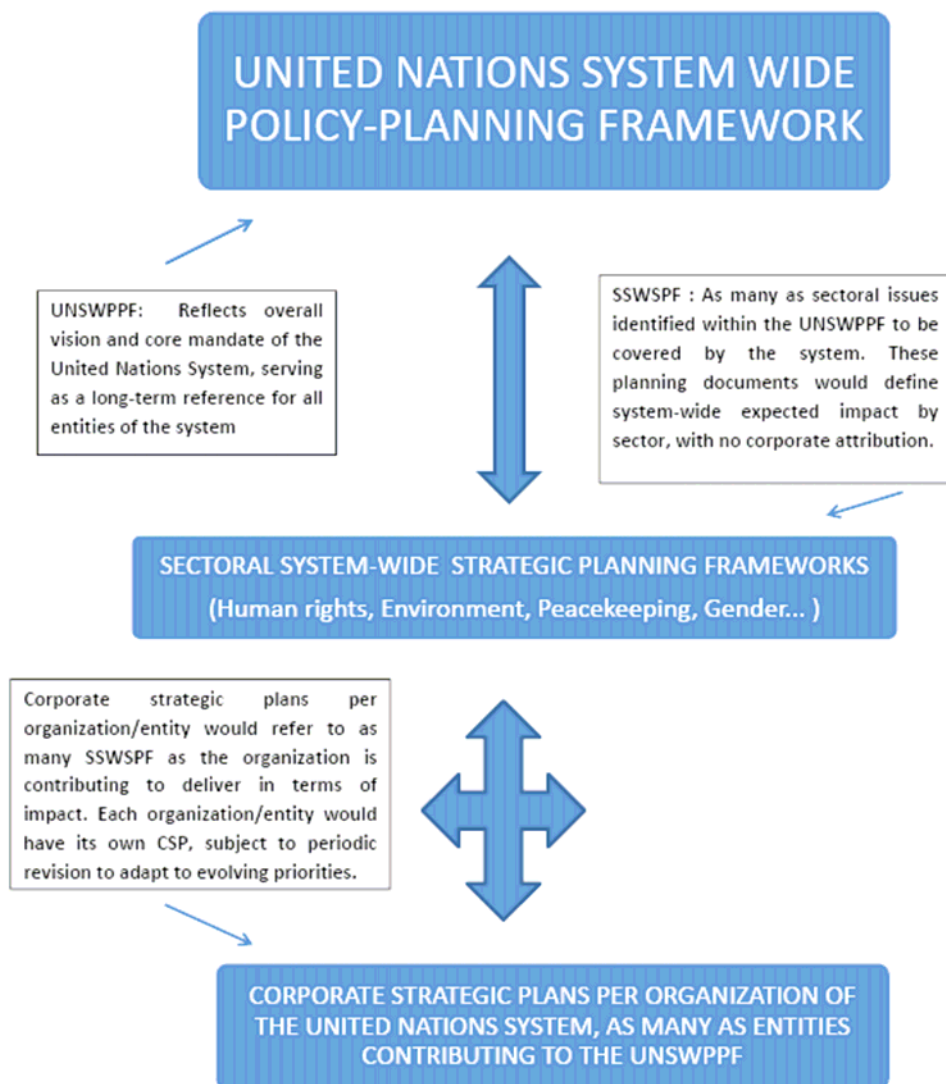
UNITED NATIONS SYSTEM WIDE POLICY-PLANNING FRAMEWORK

UNSWPPF: Reflects overall vision and core mandate of the United Nations System, serving as a long-term reference for all entities of the system

SSWSPF : As many as sectoral issues identified within the UNSWPPF to be covered by the system. These planning documents would define system-wide expected impact by sector, with no corporate attribution.

SECTORAL SYSTEM-WIDE STRATEGIC PLANNING FRAMEWORKS
(Human rights, Environment, Peacekeeping, Gender... )

Corporate strategic plans per organization/entity would refer to as many SSWSPF as the organization is contributing to deliver in terms of impact. Each organization/entity would have its own CSP, subject to periodic revision to adapt to evolving priorities.

CORPORATE STRATEGIC PLANS PER ORGANIZATION OF THE UNITED NATIONS SYSTEM, AS MANY AS ENTITIES CONTRIBUTING TO THE UNSWPPF